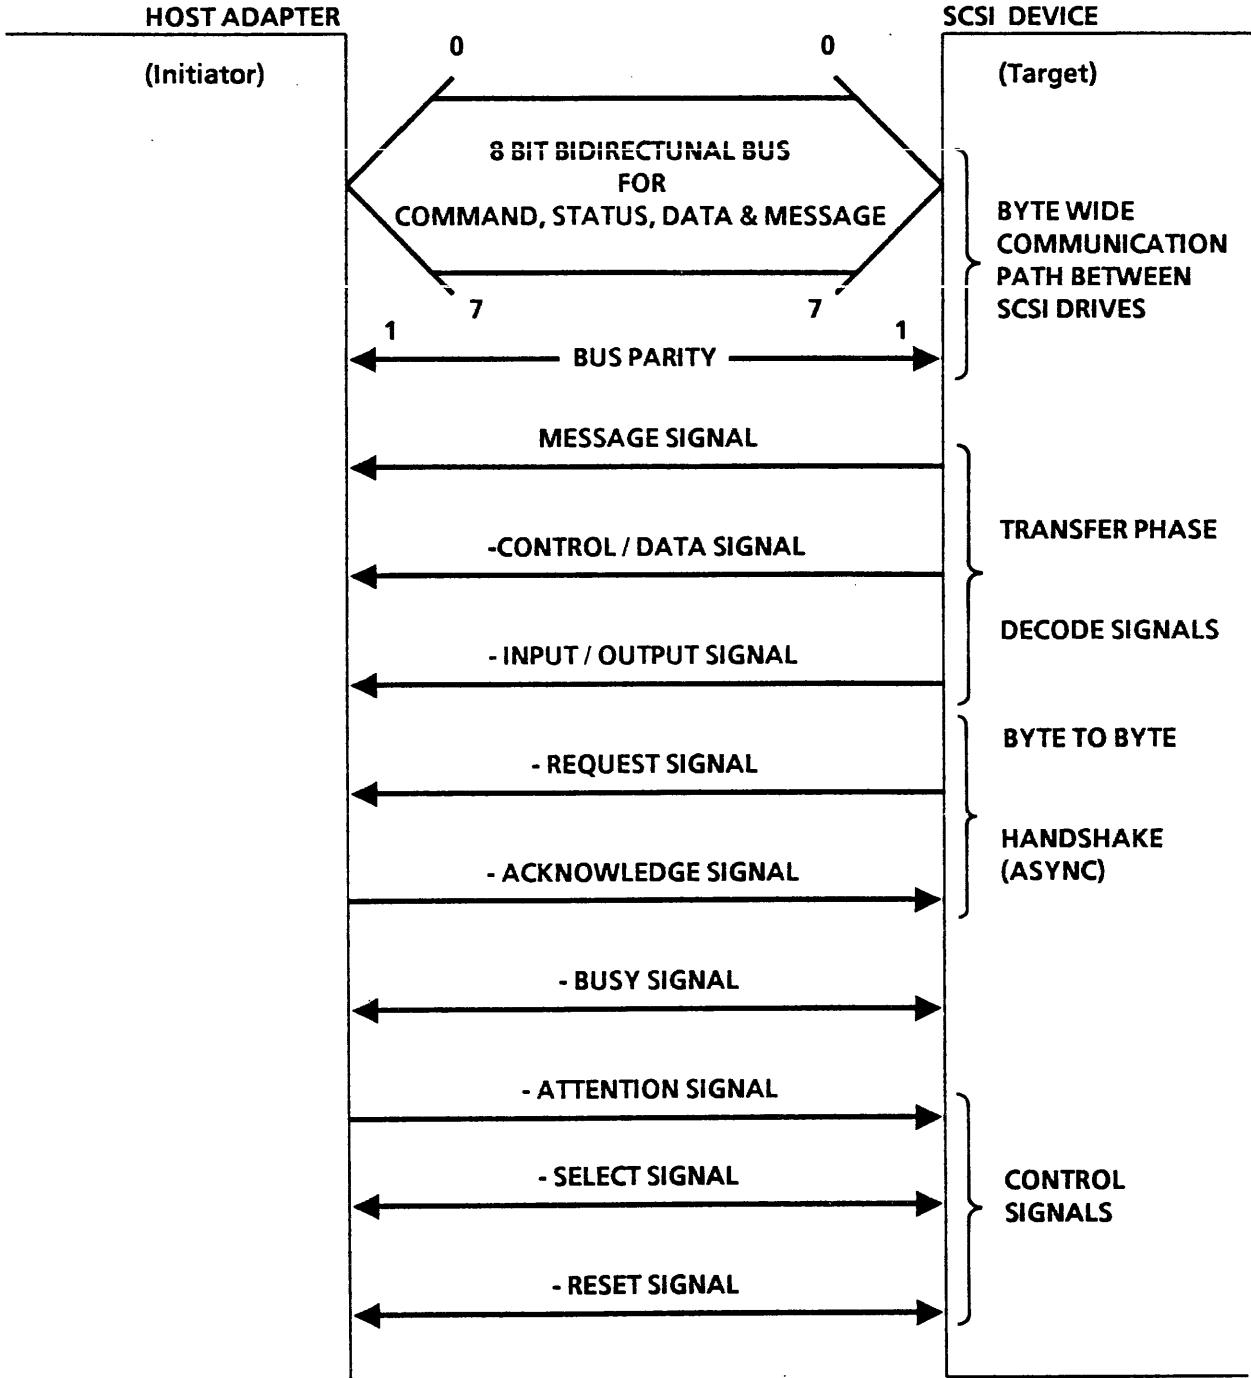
HOST ADAPTER

(Initiator)

SCSI DEVICE

(Target)

0

0

8 BIT BIDIRECTUNAL BUS
FOR
COMMAND, STATUS, DATA & MESSAGE

7

7

BYTE WIDE COMMUNICATION PATH BETWEEN SCSI DRIVES

1

1

BUS PARITY

MESSAGE SIGNAL

-CONTROL / DATA SIGNAL

- INPUT / OUTPUT SIGNAL

TRANSFER PHASE

DECODE SIGNALS

- REQUEST SIGNAL

- ACKNOWLEDGE SIGNAL

BYTE TO BYTE

HANDSHAKE (ASYNC)

- BUSY SIGNAL

- ATTENTION SIGNAL

- SELECT SIGNAL

- RESET SIGNAL

CONTROL SIGNALS